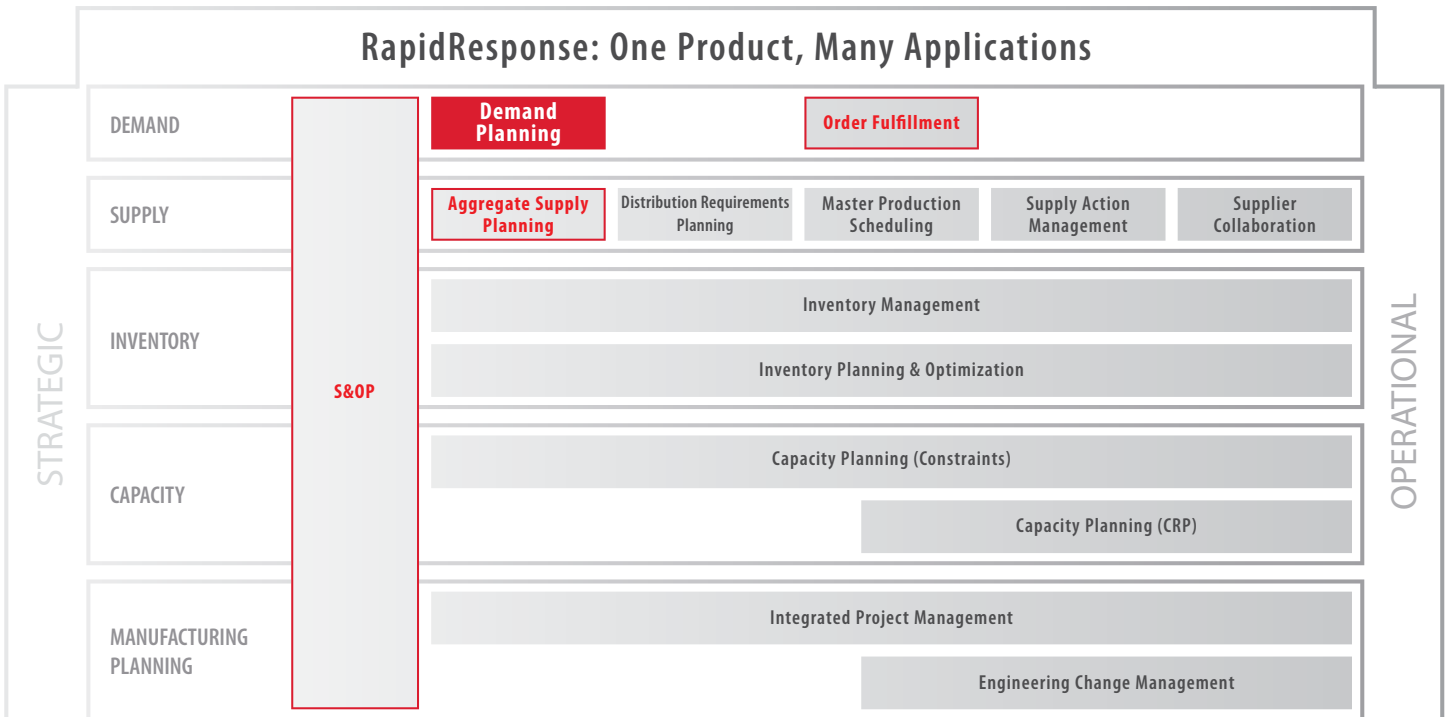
RapidResponse: One Product, Many Applications

STRATEGIC

DEMAND

S&OP

Demand Planning

Order Fulfillment

SUPPLY

Aggregate Supply Planning

Distribution Requirements Planning

Master Production Scheduling

Supply Action Management

Supplier Collaboration

INVENTORY

Inventory Management

Inventory Planning & Optimization

CAPACITY

Capacity Planning (Constraints)

Capacity Planning (CRP)

MANUFACTURING PLANNING

Integrated Project Management

Engineering Change Management

OPERATIONAL